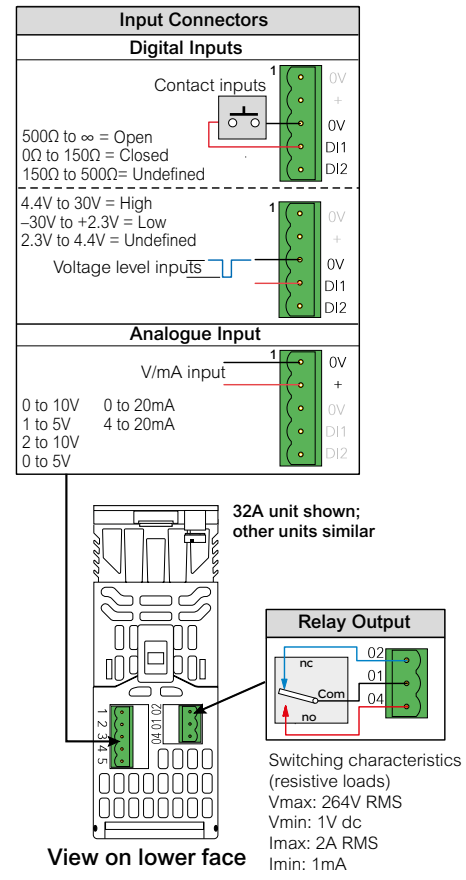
Input Connectors

Digital Inputs

Contact inputs

1

0V

+

0V

DI1

DI2

500Ω to ∞ = Open
0Ω to 150Ω = Closed
150Ω to 500Ω= Undefined

4.4V to 30V = High
–30V to +2.3V = Low
2.3V to 4.4V = Undefined

1

0V

+

0V

DI1

DI2

Voltage level inputs

Analogue Input

V/mA input

1

0V

+

0V

DI1

DI2

0 to 10V
1 to 5V
2 to 10V
0 to 5V

0 to 20mA
4 to 20mA

32A unit shown; other units similar

Relay Output

nc

Com

no

02

01

04

1 2 3 4 5

04 01 02

Switching characteristics (resistive loads)
Vmax: 264V RMS
Vmin: 1V dc
Imax: 2A RMS
Imin: 1mA

View on lower face